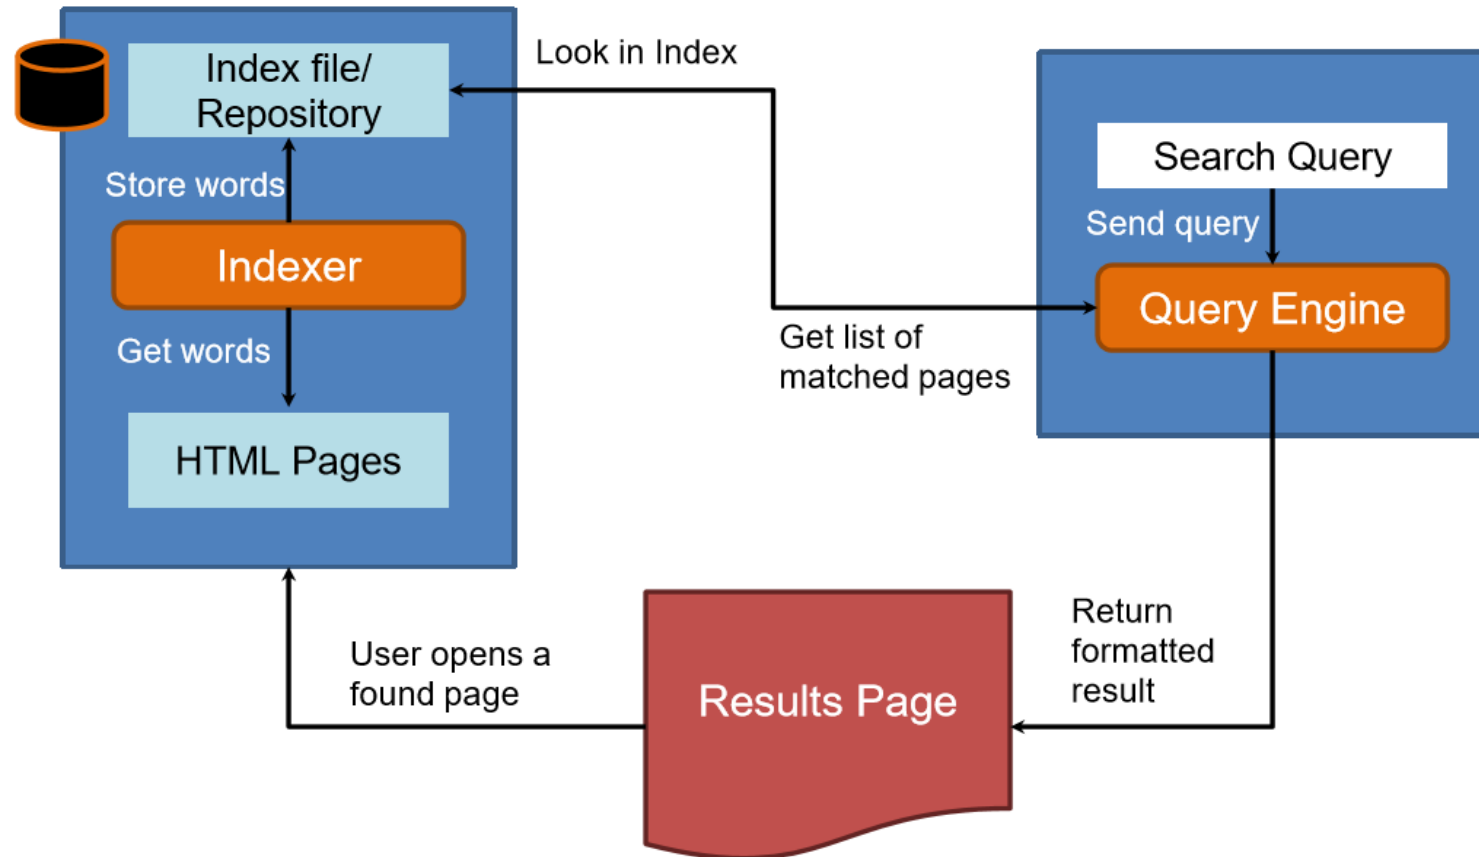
Index file/ Repository

Store words

Indexer

Get words

HTML Pages

Look in Index

Search Query

Send query

Query Engine

Get list of matched pages

User opens a found page

Results Page

Return formatted result